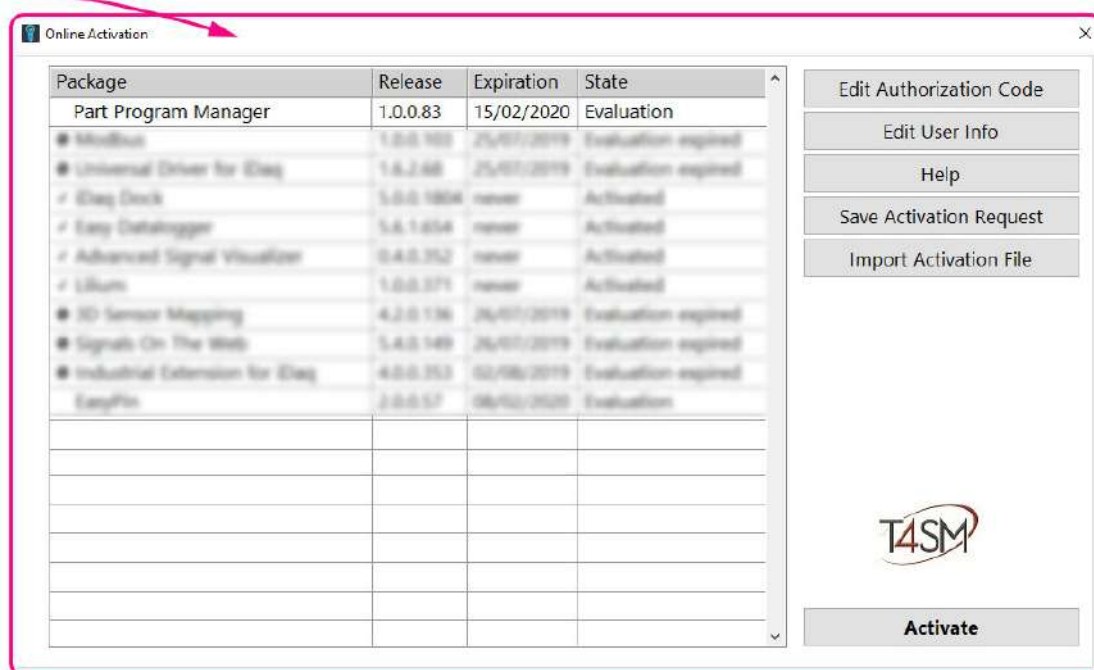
Online Activation

| Package | Release | Expiration | State |
|---|---|---|---|
| Part Program Manager | 1.0.0.83 | 15/02/2020 | Evaluation |
| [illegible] | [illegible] | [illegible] | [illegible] |
| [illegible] | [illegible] | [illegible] | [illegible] |
| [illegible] | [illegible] | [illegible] | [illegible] |
| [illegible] | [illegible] | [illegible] | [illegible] |
| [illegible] | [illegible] | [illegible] | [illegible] |
| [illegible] | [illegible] | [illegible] | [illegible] |
| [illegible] | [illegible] | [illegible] | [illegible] |
| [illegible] | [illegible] | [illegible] | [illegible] |
| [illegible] | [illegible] | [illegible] | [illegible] |
| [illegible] | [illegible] | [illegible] | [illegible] |

Edit Authorization Code
Edit User Info
Help
Save Activation Request
Import Activation File

T4SM

Activate